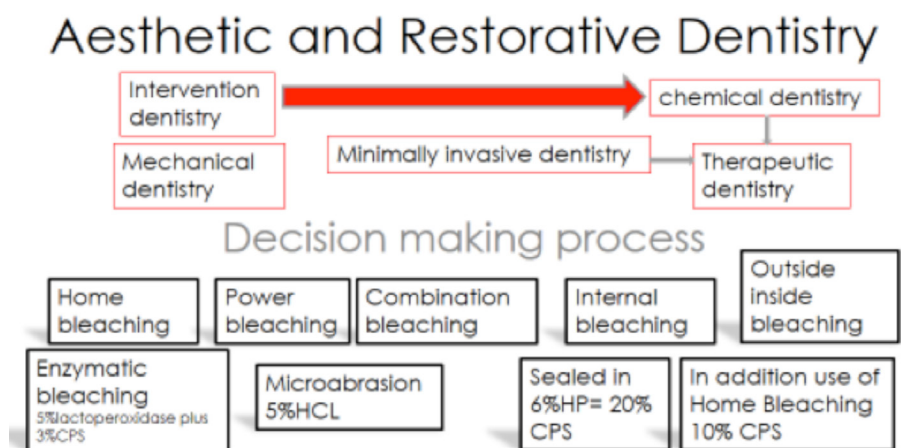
Aesthetic and Restorative Dentistry

Intervention dentistry

chemical dentistry

Mechanical dentistry

Minimally invasive dentistry

Therapeutic dentistry

Decision making process

Home bleaching

Power bleaching

Combination bleaching

Internal bleaching

Outside inside bleaching

Enzymatic bleaching
5%lactoperoxidase plus 3%CPS

Microabrasion 5%HCL

Sealed in 6%HP= 20% CPS

In addition use of Home Bleaching 10% CPS